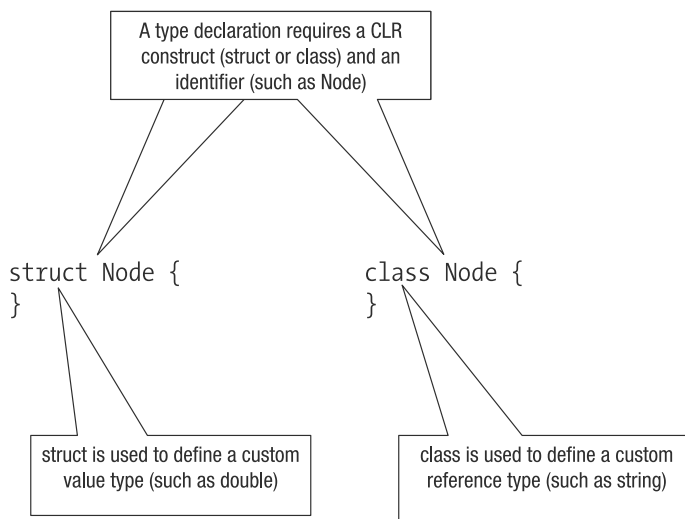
A type declaration requires a CLR construct (struct or class) and an identifier (such as Node)

struct Node {
}

class Node {
}

struct is used to define a custom value type (such as double)

class is used to define a custom reference type (such as string)